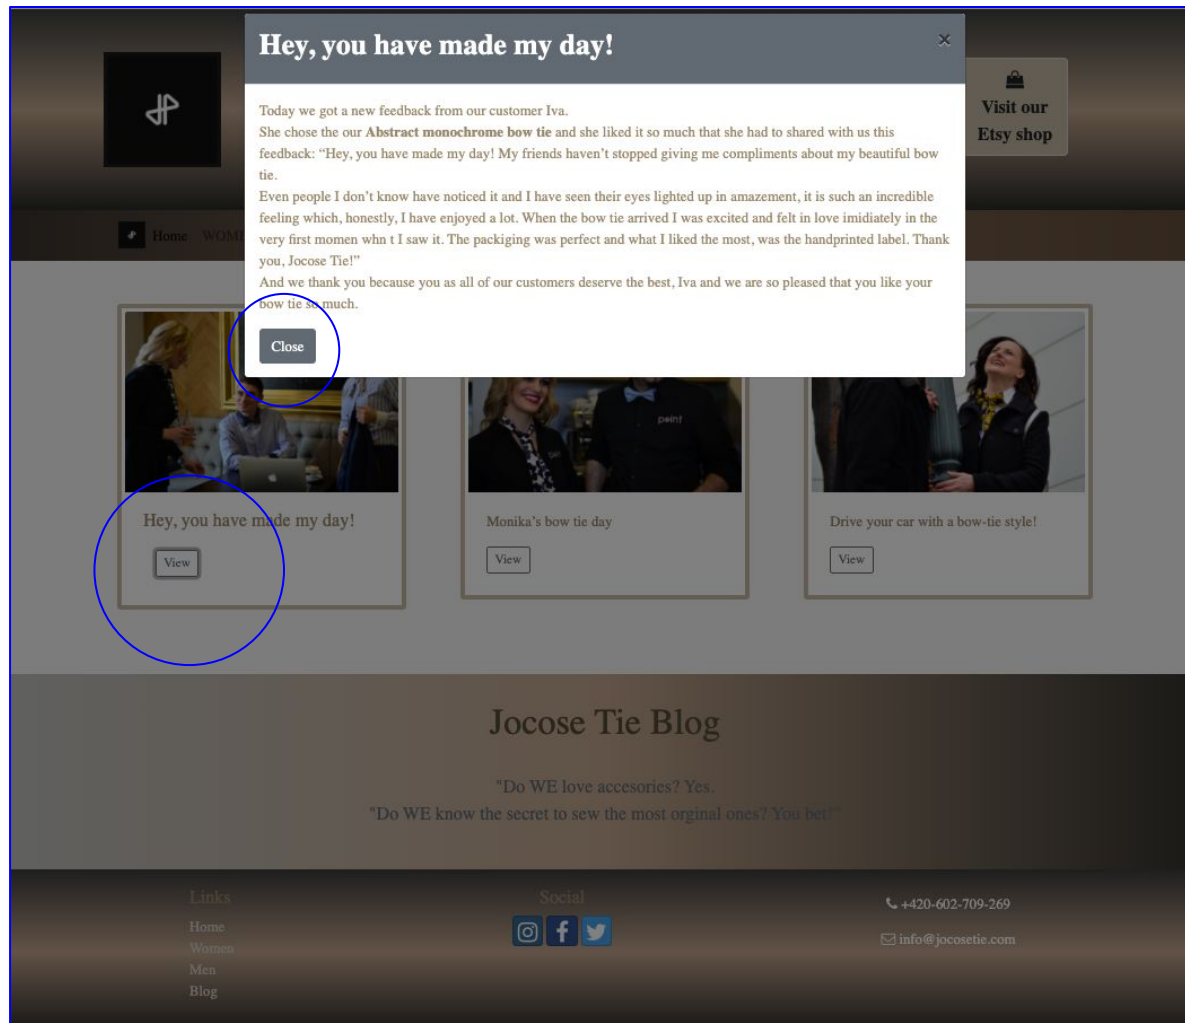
Hey, you have made my day!

×

Today we got a new feedback from our customer Iva.
She chose the our **Abstract monochrome bow tie** and she liked it so much that she had to shared with us this feedback: "Hey, you have made my day! My friends haven't stopped giving me compliments about my beautiful bow tie.
Even people I don't know have noticed it and I have seen their eyes lighted up in amazement, it is such an incredible feeling which, honestly, I have enjoyed a lot. When the bow tie arrived I was excited and felt in love imidiately in the very first momen whn t I saw it. The packiging was perfect and what I liked the most, was the handprinted label. Thank you, Jocose Tie!"
And we thank you because you as all of our customers deserve the best, Iva and we are so pleased that you like your bow tie so much.

Close

Visit our Etsy shop

Home WOM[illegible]

Hey, you have made my day!

View

Monika's bow tie day

View

Drive your car with a bow-tie style!

View

Jocose Tie Blog

"Do WE love accesories? Yes.
"Do WE know the secret to sew the most orginal ones? You bet!"

Links
Home
Women
Men
Blog

Social

+420-602-709-269

info@jocosetie.com